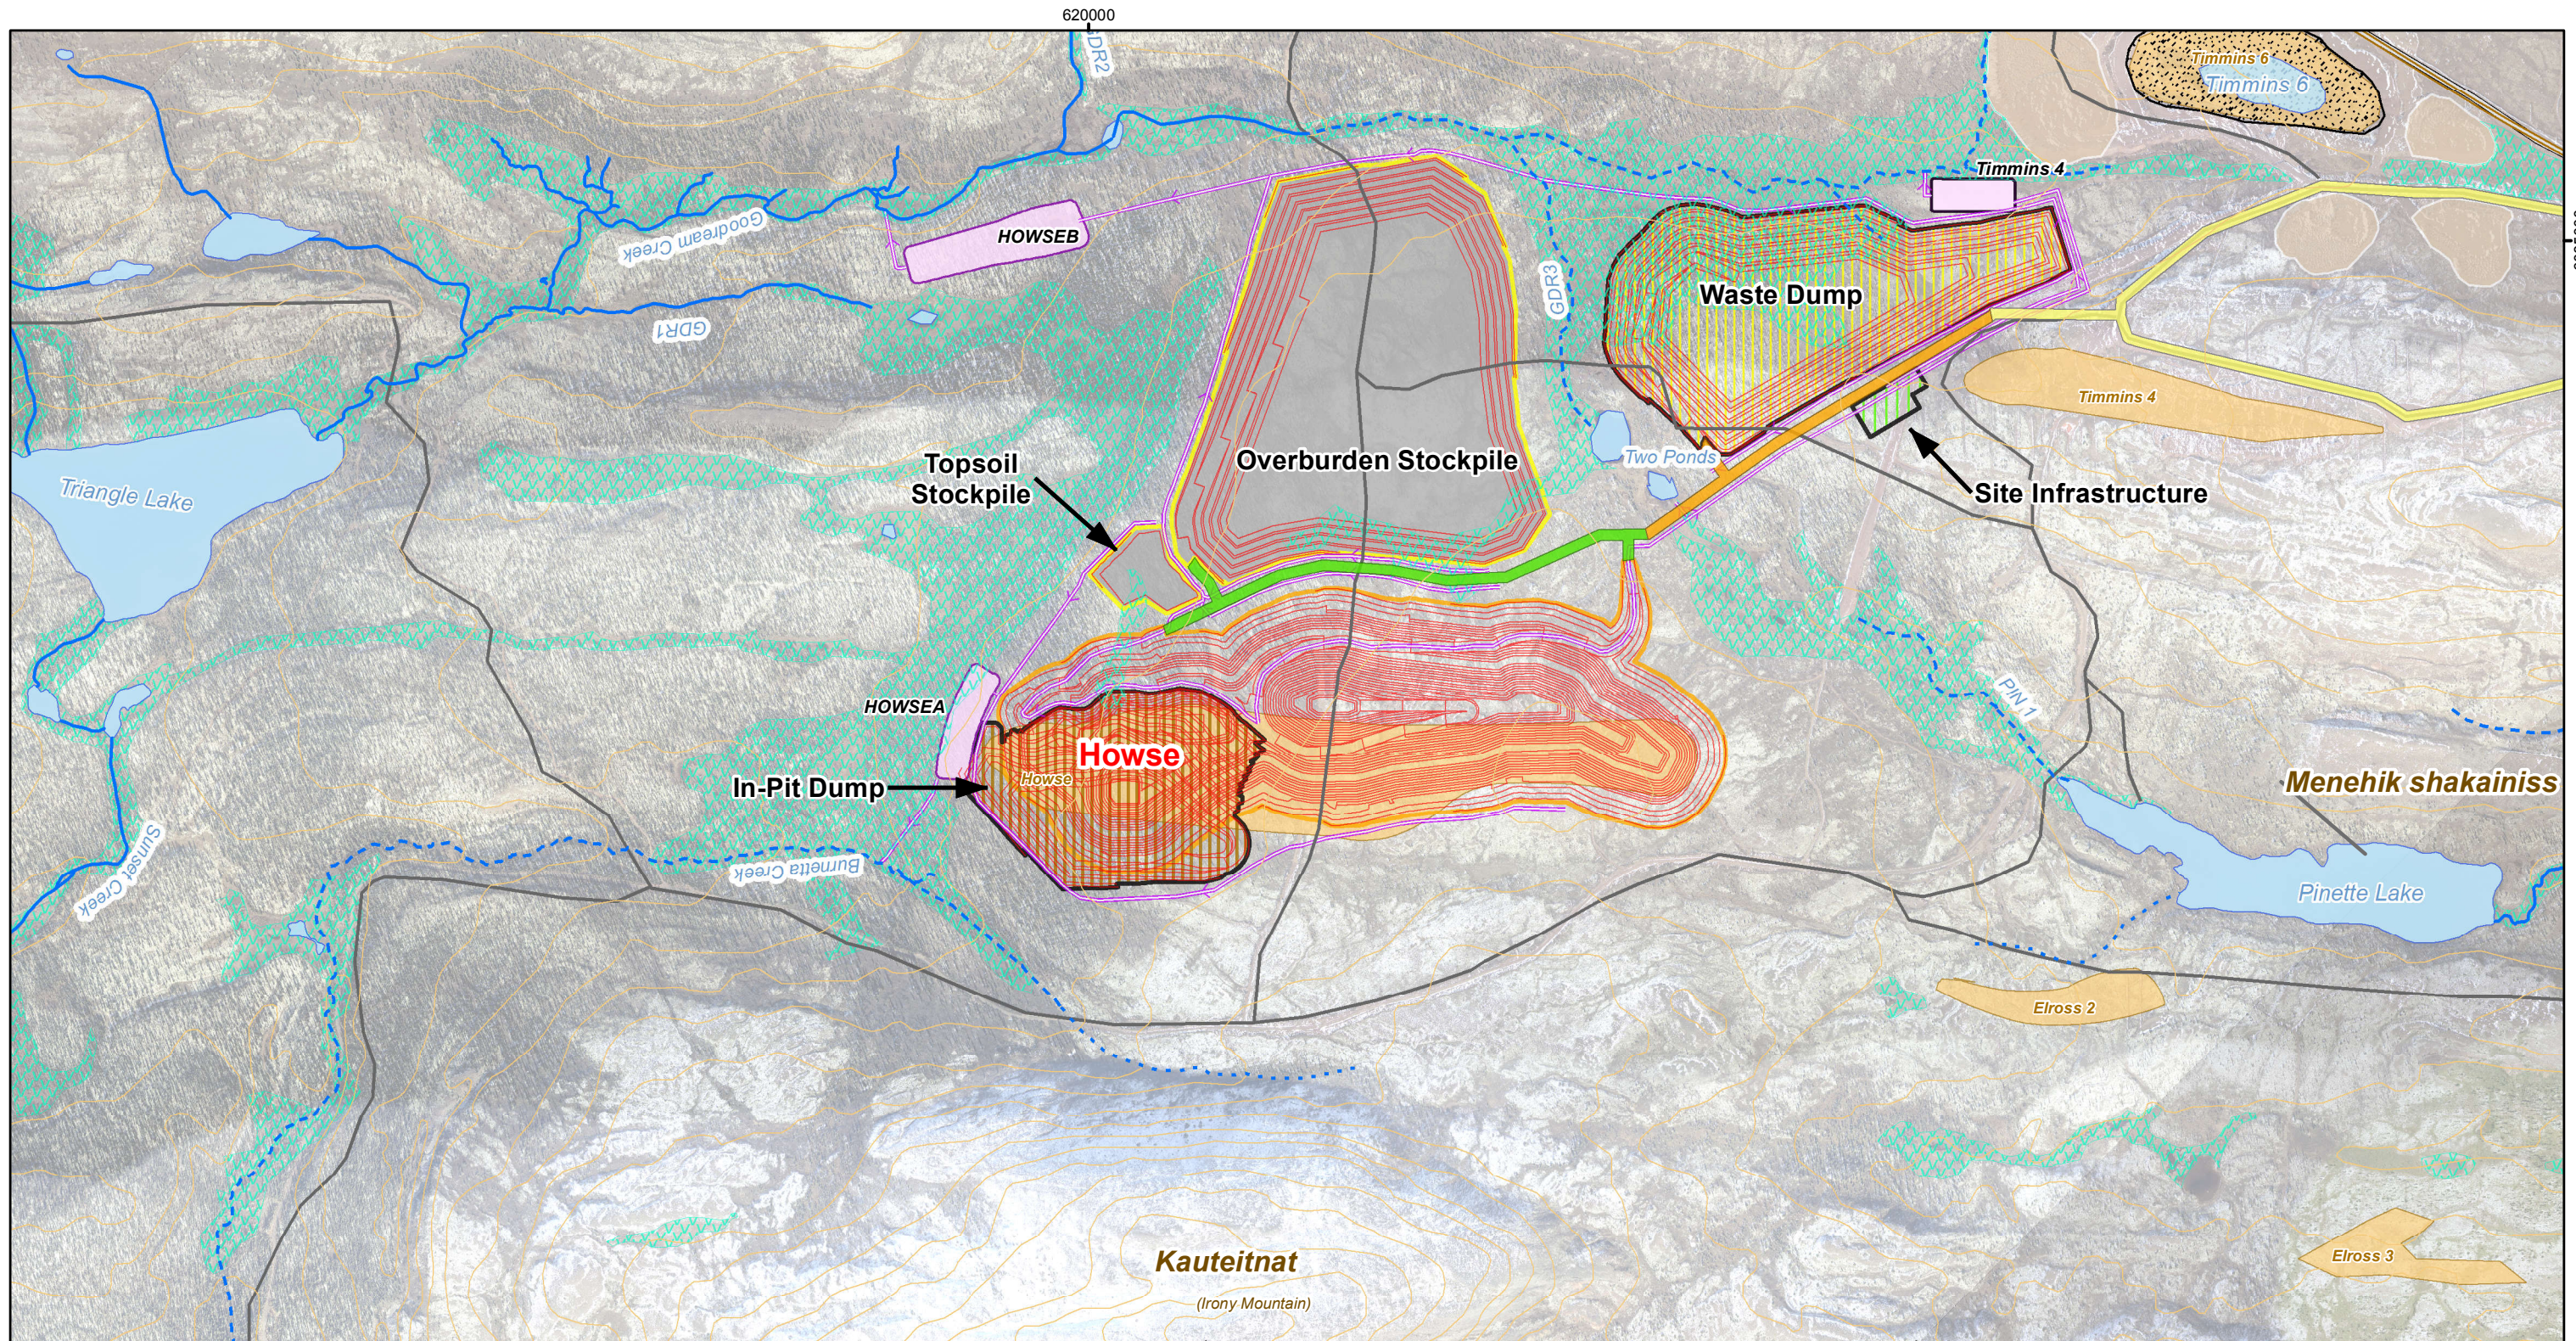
620000

Timmins 6
Timmins 6
GDR2
Timmins 4
HOWSEB
Goodream Creek
GDR1
GDR3
Waste Dump
Timmins 4
Triangle Lake
Topsoil Stockpile
Overburden Stockpile
Two Ponds
Site Infrastructure
HOWSEA
PIN 1
Howse
Howse
In-Pit Dump
Menehik shakainiss
Sunset Creek
Burnetta Creek
Pinette Lake
Elross 2
Kauteitnat
(Irony Mountain)
Elross 3